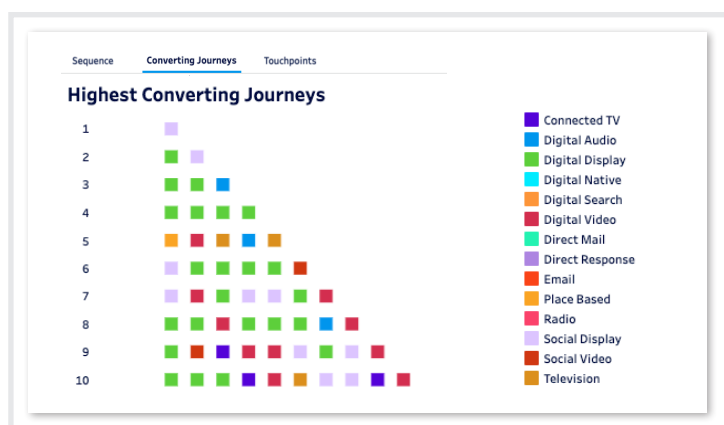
Sequence Converting Journeys Touchpoints

Highest Converting Journeys

1
2
3
4
5
6
7
8
9
10

Connected TV
Digital Audio
Digital Display
Digital Native
Digital Search
Digital Video
Direct Mail
Direct Response
Email
Place Based
Radio
Social Display
Social Video
Television